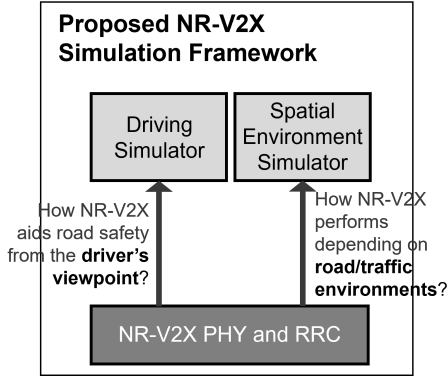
Proposed NR-V2X Simulation Framework

Driving Simulator

Spatial Environment Simulator

How NR-V2X aids road safety from the driver's viewpoint?

How NR-V2X performs depending on road/traffic environments?

NR-V2X PHY and RRC